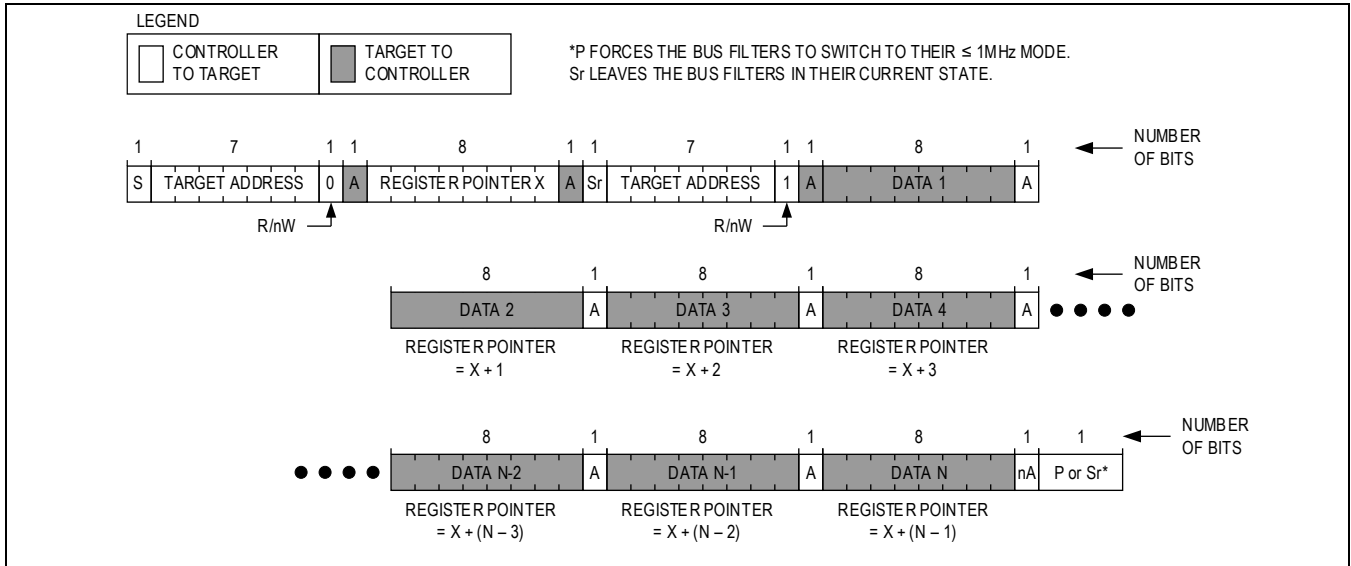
LEGEND

CONTROLLER TO TARGET

TARGET TO CONTROLLER

*P FORCES THE BUS FILTERS TO SWITCH TO THEIR ≤ 1MHz MODE.
Sr LEAVES THE BUS FILTERS IN THEIR CURRENT STATE.

| 1 | 7 | 1 | 1 | 8 | 1 | 1 | 7 | 1 | 1 | 8 | 1 |
|---|---|---|---|---|---|---|---|---|---|---|---|
| S | TARGET ADDRESS | 0 | A | REGISTER POINTER X | A | Sr | TARGET ADDRESS | 1 | A | DATA 1 | A |

NUMBER OF BITS

R/nW

R/nW

| 8 | 1 | 8 | 1 | 8 | 1 |
|---|---|---|---|---|---|
| DATA 2 | A | DATA 3 | A | DATA 4 | A |

NUMBER OF BITS

REGISTER POINTER = X + 1

REGISTER POINTER = X + 2

REGISTER POINTER = X + 3

| 8 | 1 | 8 | 1 | 8 | 1 | 1 |
|---|---|---|---|---|---|---|
| DATA N-2 | A | DATA N-1 | A | DATA N | nA | P or Sr* |

NUMBER OF BITS

REGISTER POINTER = X + (N – 3)

REGISTER POINTER = X + (N – 2)

REGISTER POINTER = X + (N – 1)